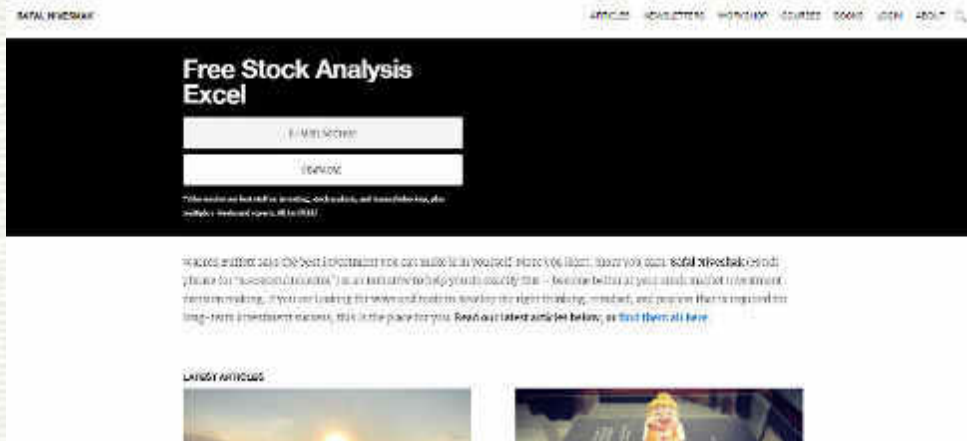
SAFAL NIVESHAK

ARTICLES NEWSLETTERS WORKSHOP COURSES BOOKS LOGIN ABOUT

Free Stock Analysis Excel

E-Mail Address

DOWNLOAD

*Also receive our best stuff on investing, stock analysis, and human behaviour, plus multiple e-books and reports. All for FREE!

Warren Buffett says the best investment you can make is in yourself. More you learn, more you earn. Safal Niveshak (Hindi phrase for "successful investor") is an initiative to help you do exactly this – become better at your stock market investment decision making. If you are looking for ideas and tools to develop the right thinking, mindset, and practice that is required for long-term investment success, this is the place for you. Read our latest articles below, or find them all here.

LATEST ARTICLES